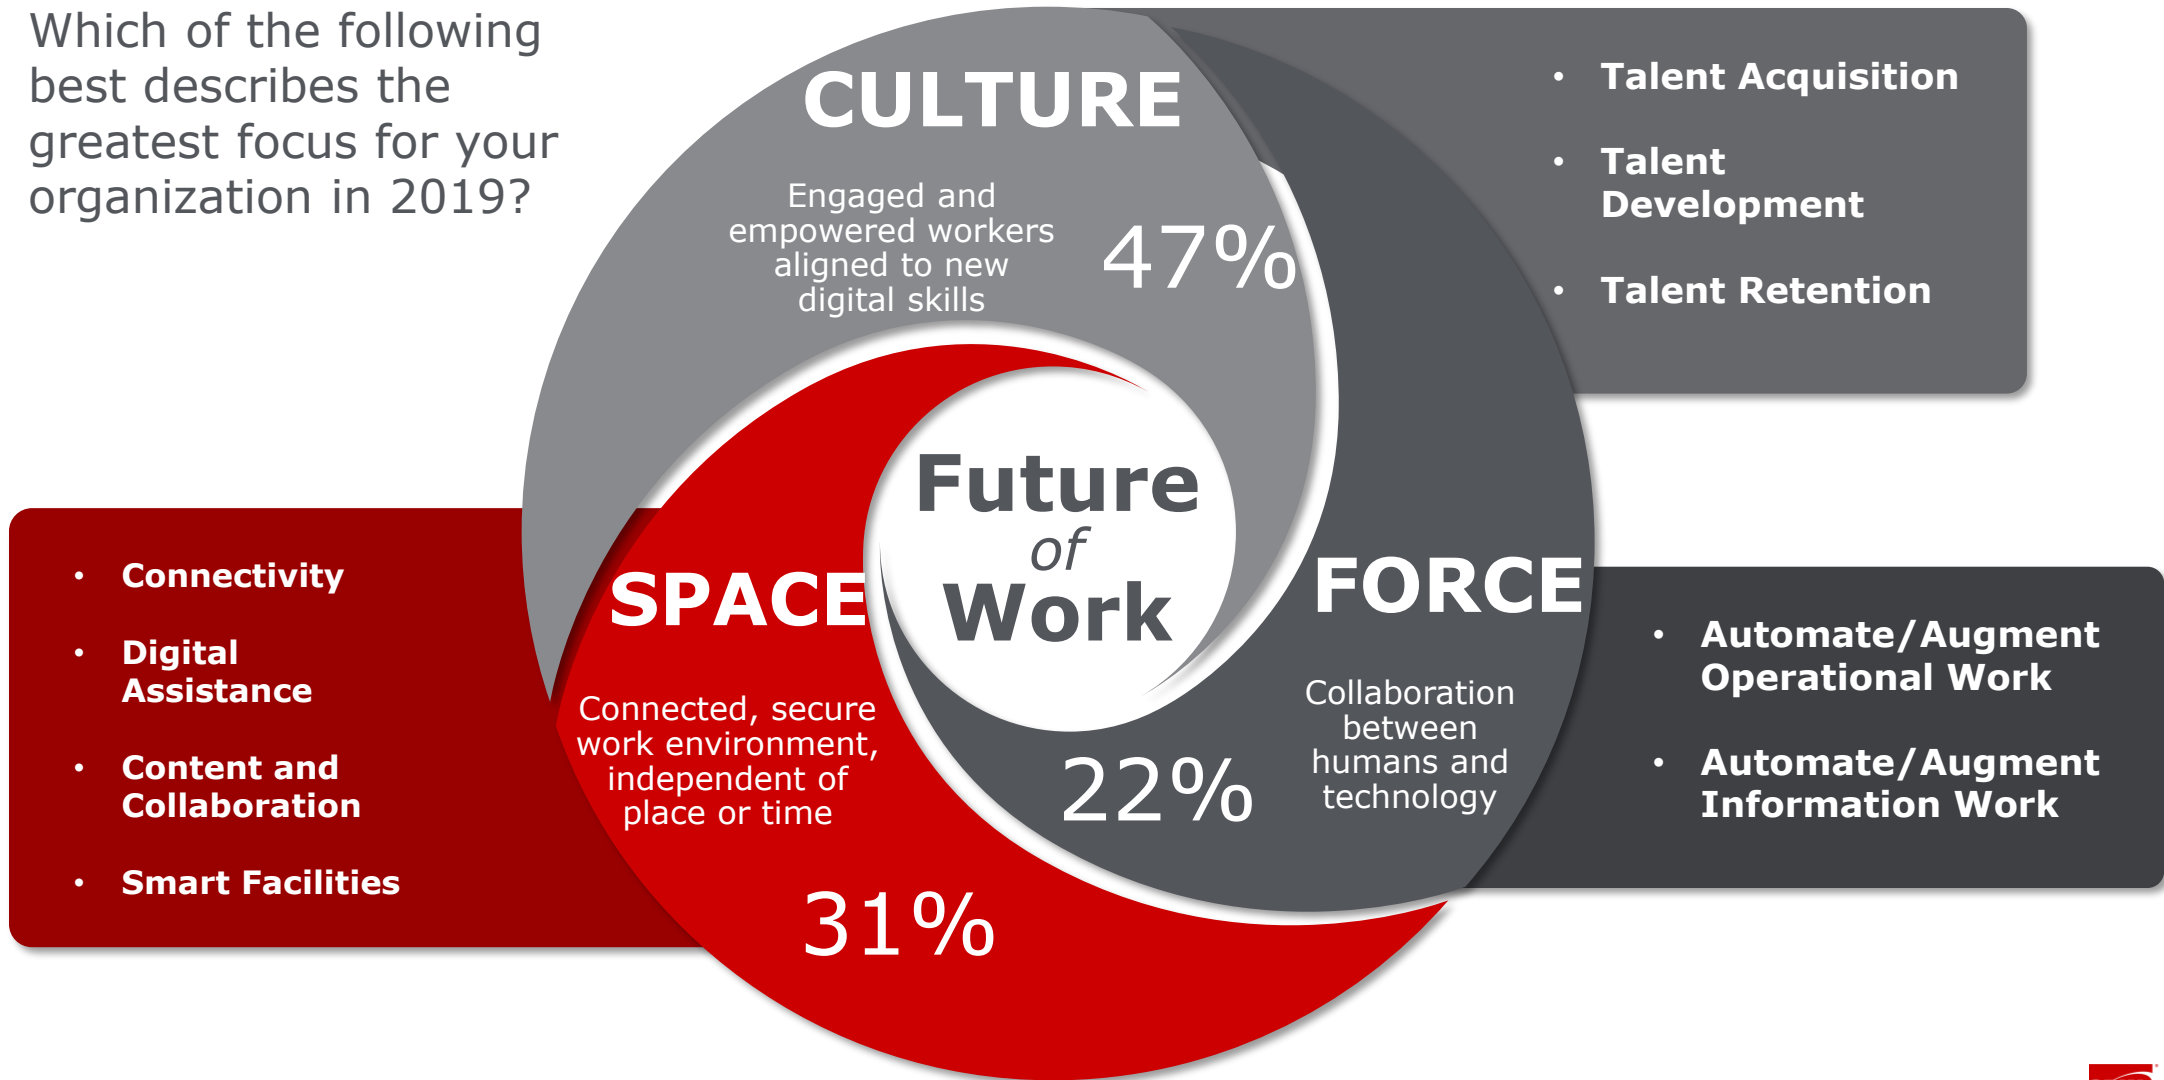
Which of the following best describes the greatest focus for your organization in 2019?

CULTURE

Engaged and empowered workers aligned to new digital skills

47%

• Talent Acquisition
• Talent Development
• Talent Retention

Future of Work

SPACE

Connected, secure work environment, independent of place or time

31%

• Connectivity
• Digital Assistance
• Content and Collaboration
• Smart Facilities

FORCE

Collaboration between humans and technology

22%

• Automate/Augment Operational Work
• Automate/Augment Information Work